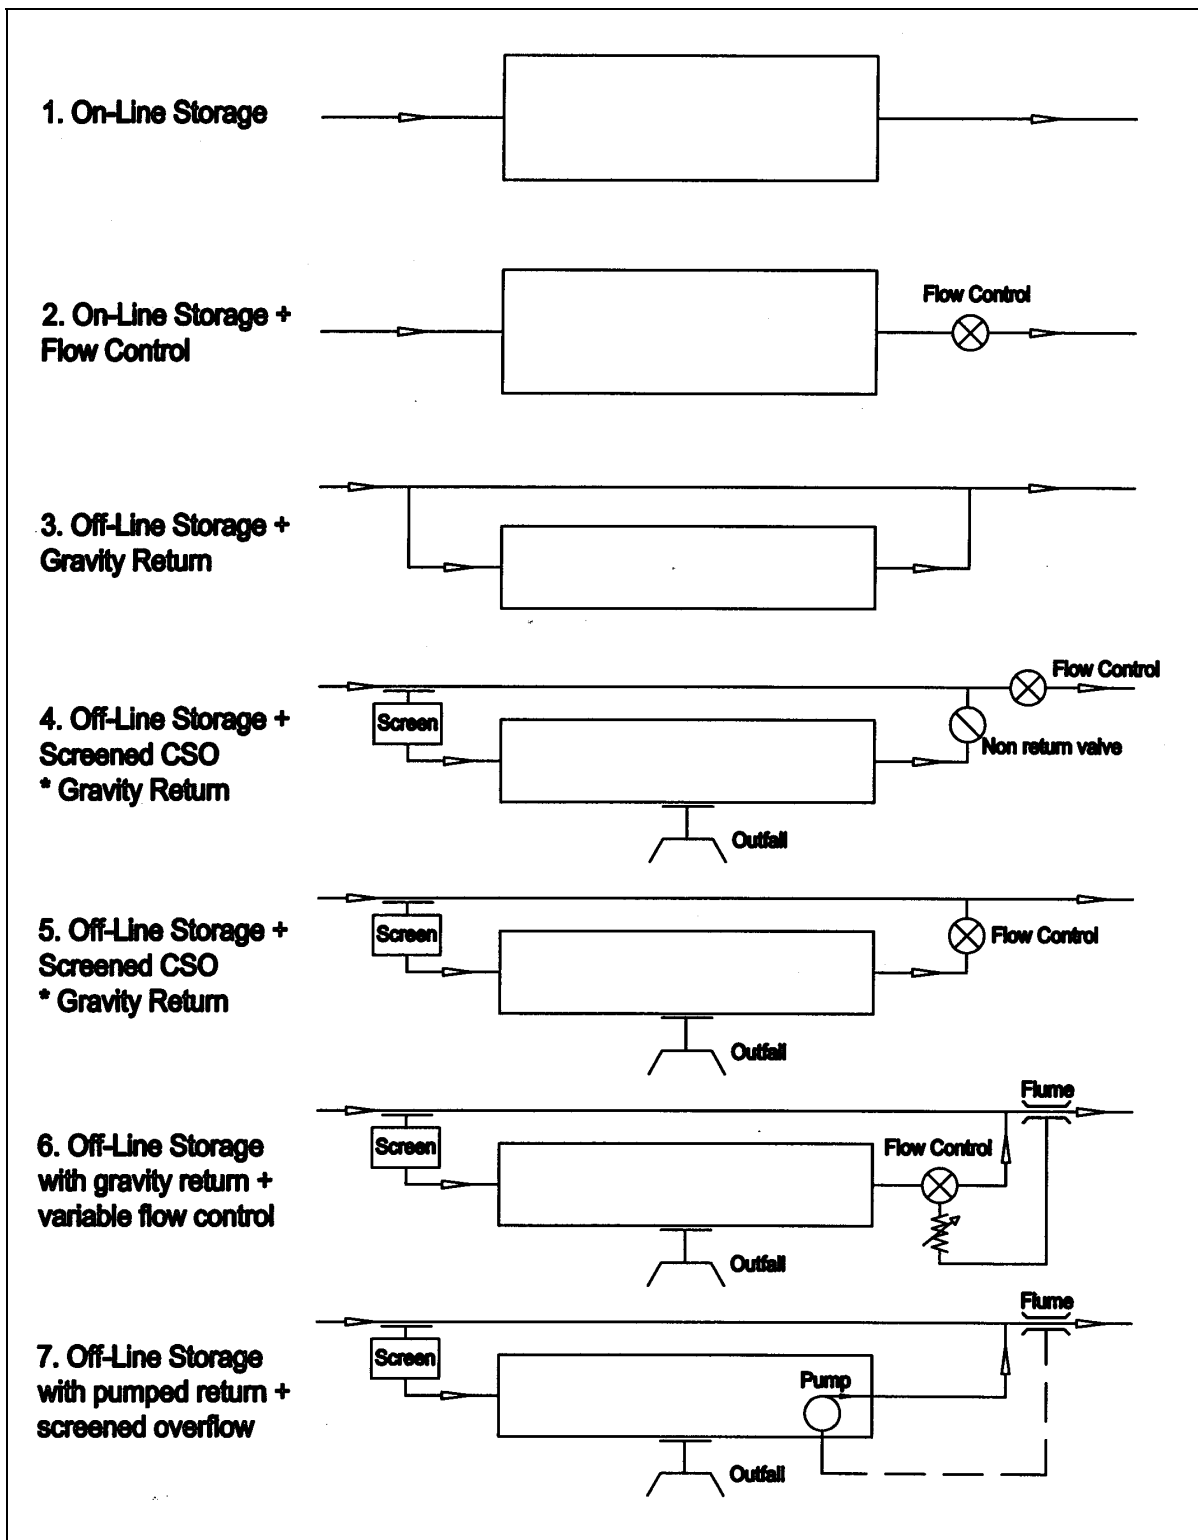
1. On-Line Storage

2. On-Line Storage + Flow Control

Flow Control

3. Off-Line Storage + Gravity Return

4. Off-Line Storage + Screened CSO * Gravity Return

Flow Control

Screen

Non return valve

Outfall

5. Off-Line Storage + Screened CSO * Gravity Return

Screen

Flow Control

Outfall

6. Off-Line Storage with gravity return + variable flow control

Flume

Screen

Flow Control

Outfall

7. Off-Line Storage with pumped return + screened overflow

Flume

Screen

Pump

Outfall